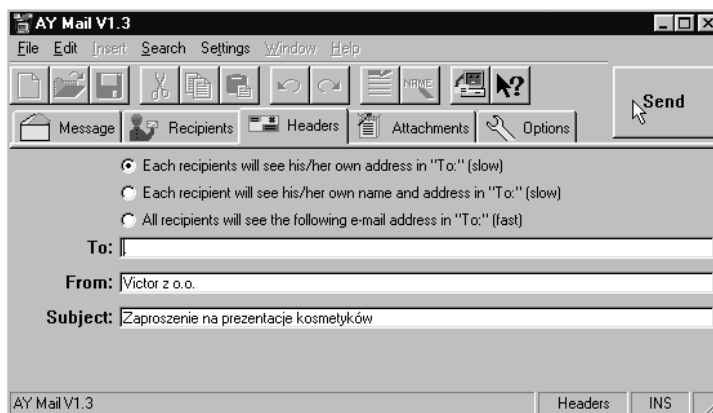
AY Mail V1.3

File Edit Insert Search Settings Window Help

NAME

Send

Message Recipients Headers Attachments Options

Each recipients will see his/her own address in "To:" (slow)

Each recipient will see his/her own name and address in "To:" (slow)

All recipients will see the following e-mail address in "To:" (fast)

To:

From: Victor z o.o.

Subject: Zaproszenie na prezentacje kosmetyków

AY Mail V1.3 Headers INS